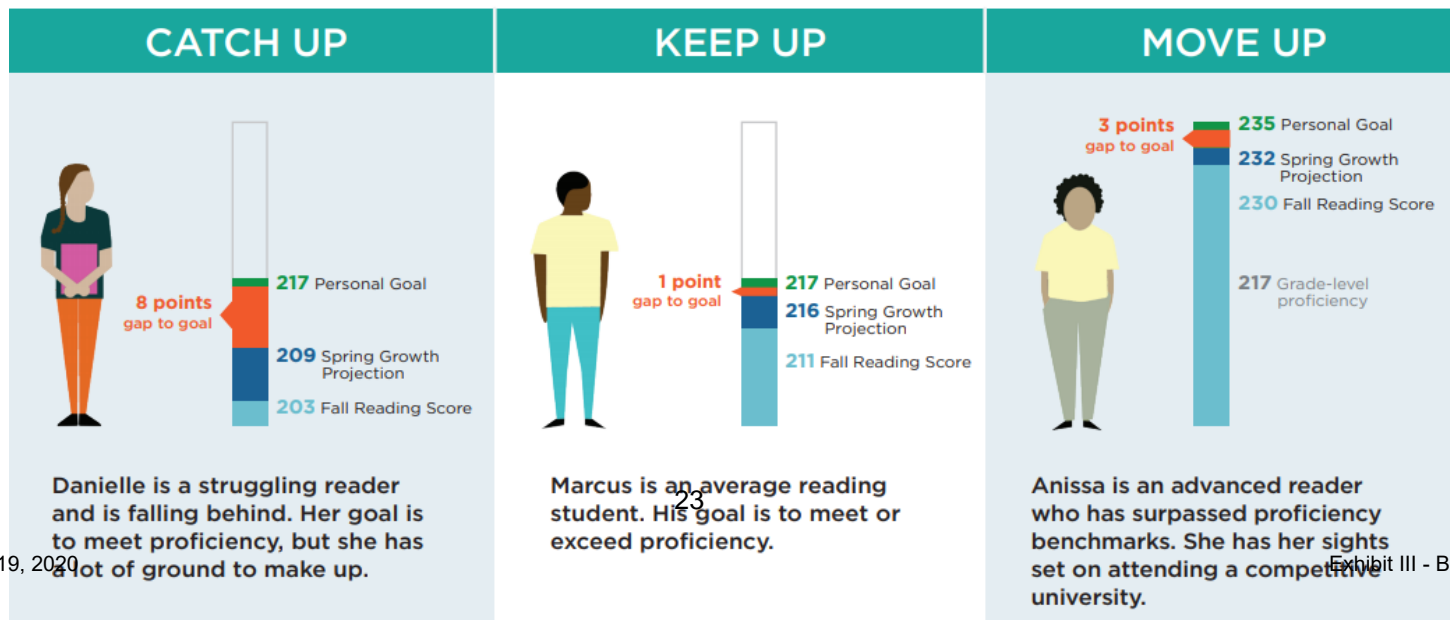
CATCH UP

8 points gap to goal

217 Personal Goal

209 Spring Growth Projection

203 Fall Reading Score

Danielle is a struggling reader and is falling behind. Her goal is to meet proficiency, but she has a lot of ground to make up.

KEEP UP

1 point gap to goal

217 Personal Goal

216 Spring Growth Projection

211 Fall Reading Score

Marcus is an average reading student. His goal is to meet or exceed proficiency.

MOVE UP

3 points gap to goal

235 Personal Goal

232 Spring Growth Projection

230 Fall Reading Score

217 Grade-level proficiency

Anissa is an advanced reader who has surpassed proficiency benchmarks. She has her sights set on attending a competitive university.

19, 2020

23

Exhibit III - B